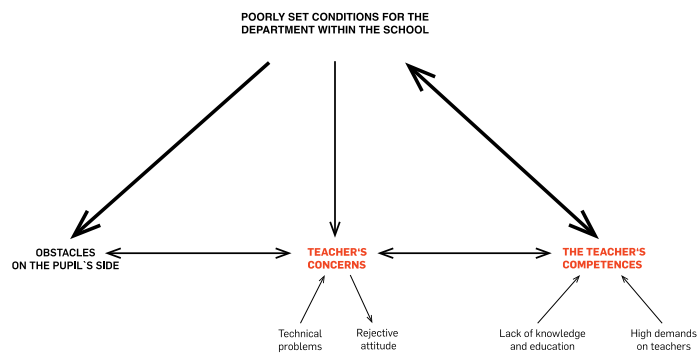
POORLY SET CONDITIONS FOR THE DEPARTMENT WITHIN THE SCHOOL

OBSTACLES ON THE PUPIL`S SIDE

TEACHER'S CONCERNS

THE TEACHER'S COMPETENCES

Technical problems

Rejective attitude

Lack of knowledge and education

High demands on teachers